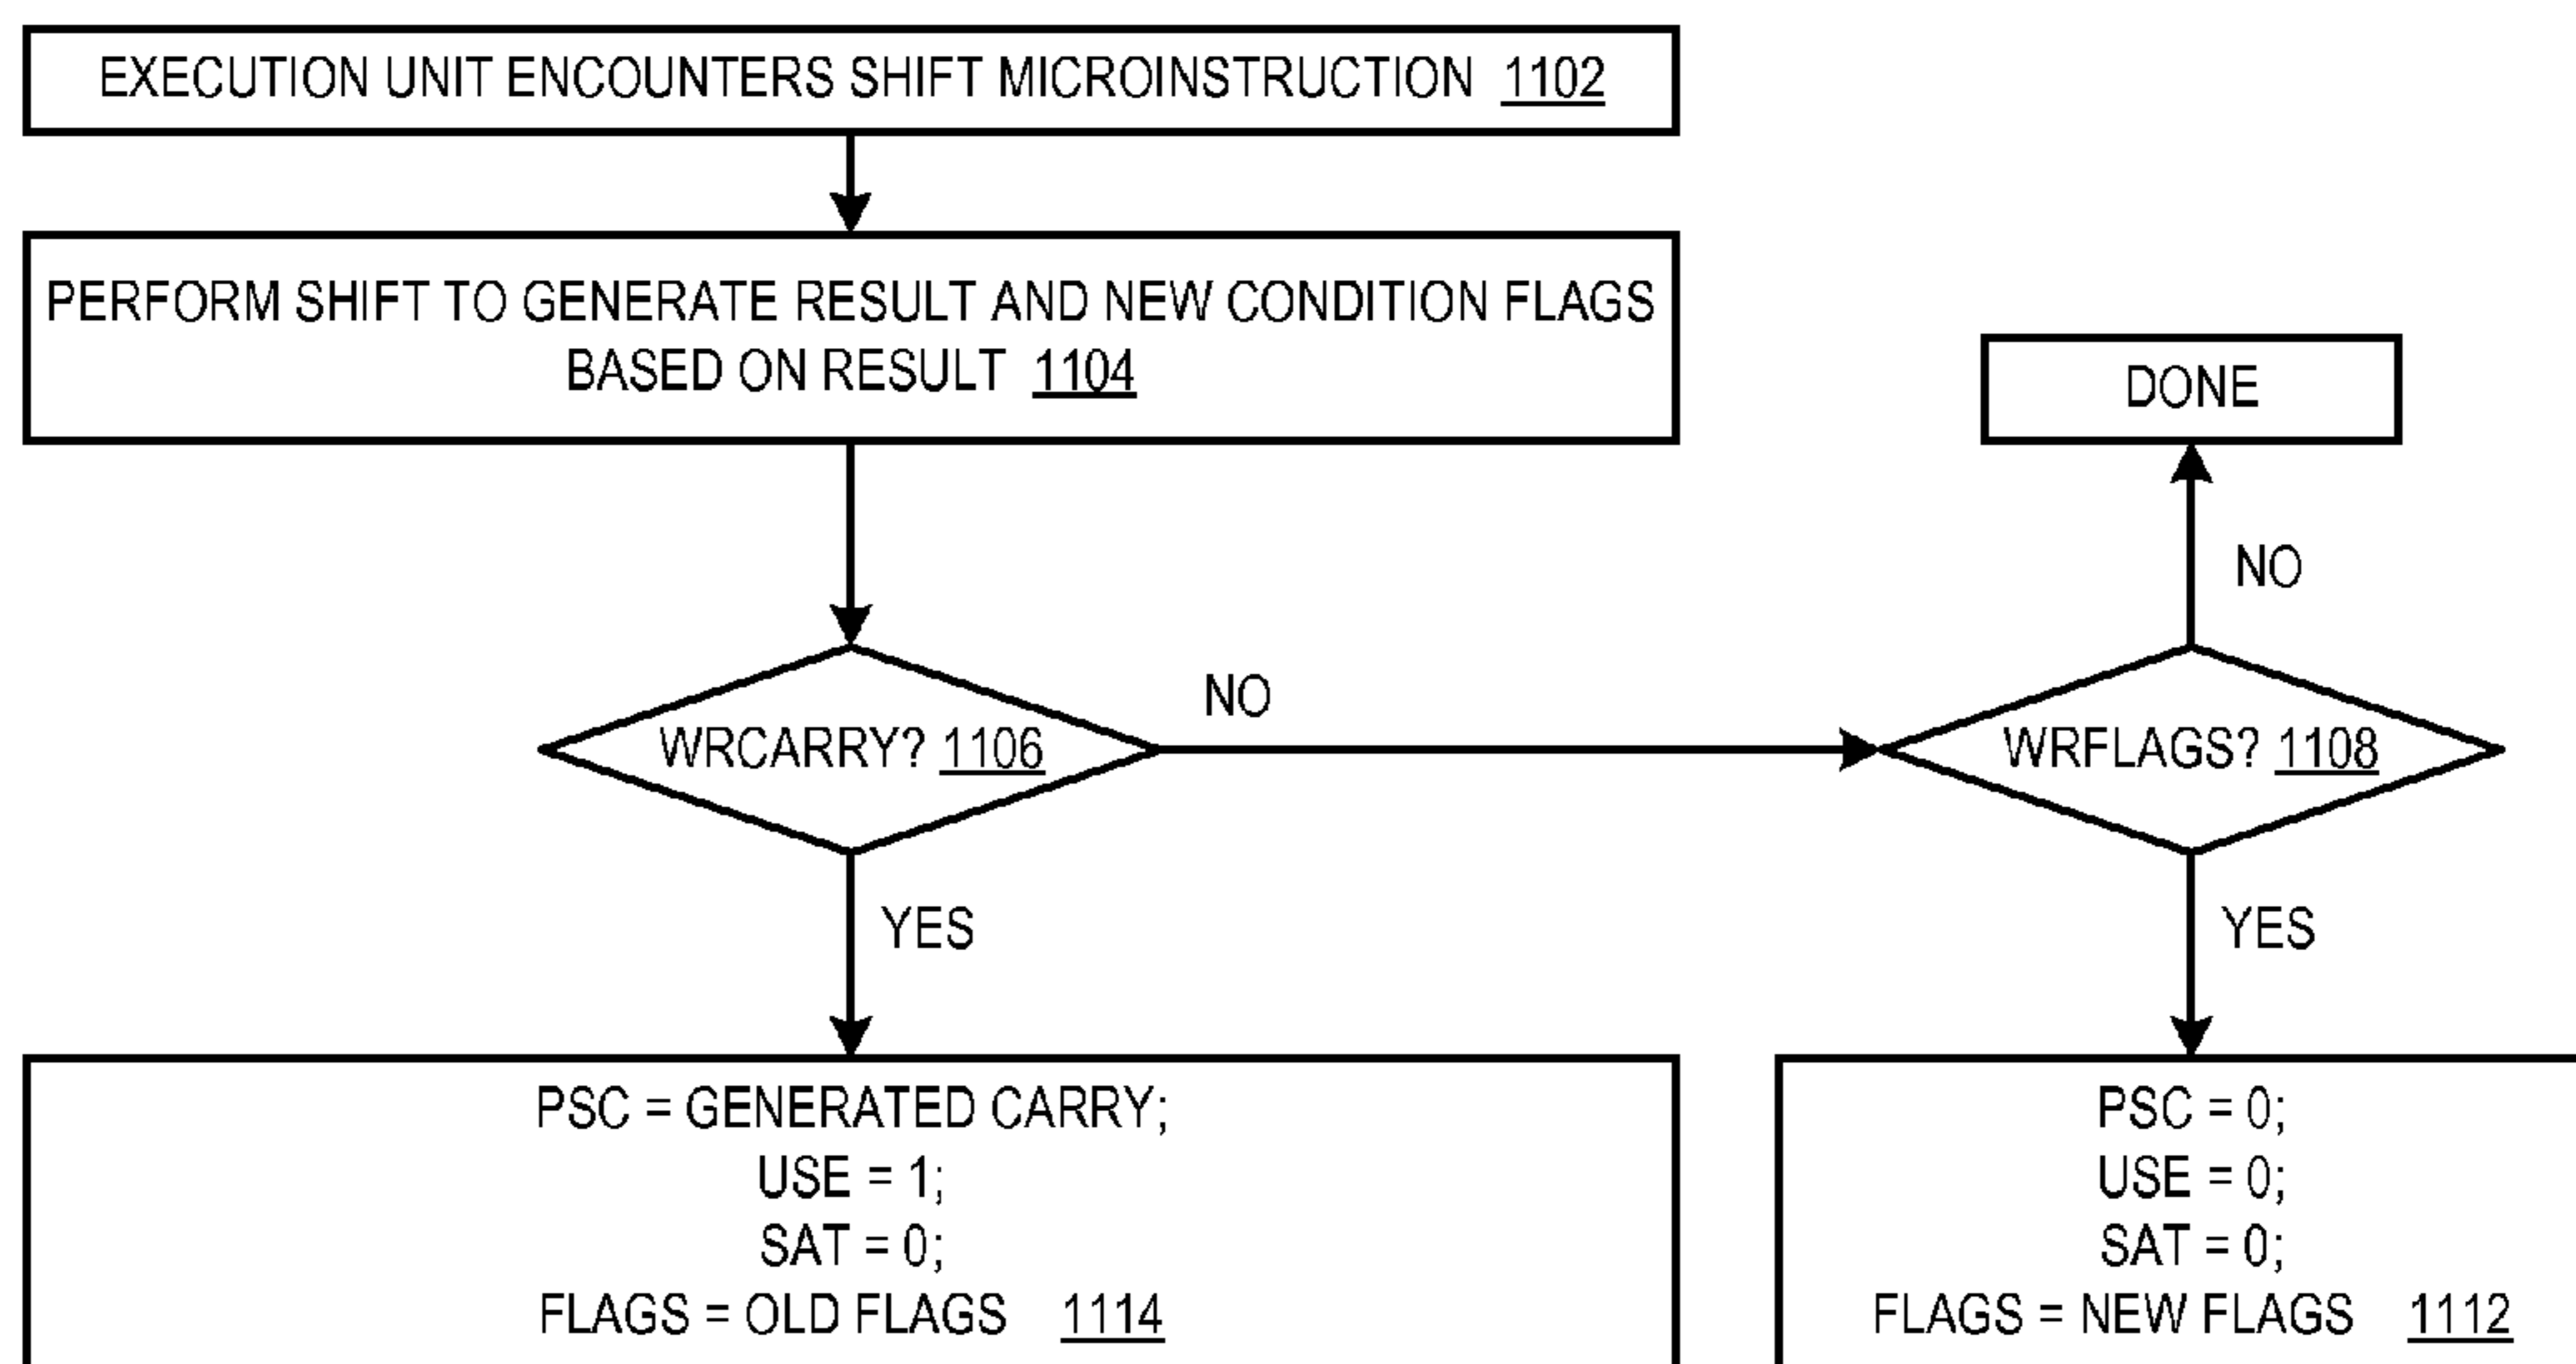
EXECUTION UNIT ENCOUNTERS SHIFT MICROINSTRUCTION 1102

PERFORM SHIFT TO GENERATE RESULT AND NEW CONDITION FLAGS BASED ON RESULT 1104

DONE

NO

WRCARRY? 1106

NO

WRFLAGS? 1108

YES

YES

PSC = GENERATED CARRY;
USE = 1;
SAT = 0;
FLAGS = OLD FLAGS 1114

PSC = 0;
USE = 0;
SAT = 0;
FLAGS = NEW FLAGS 1112